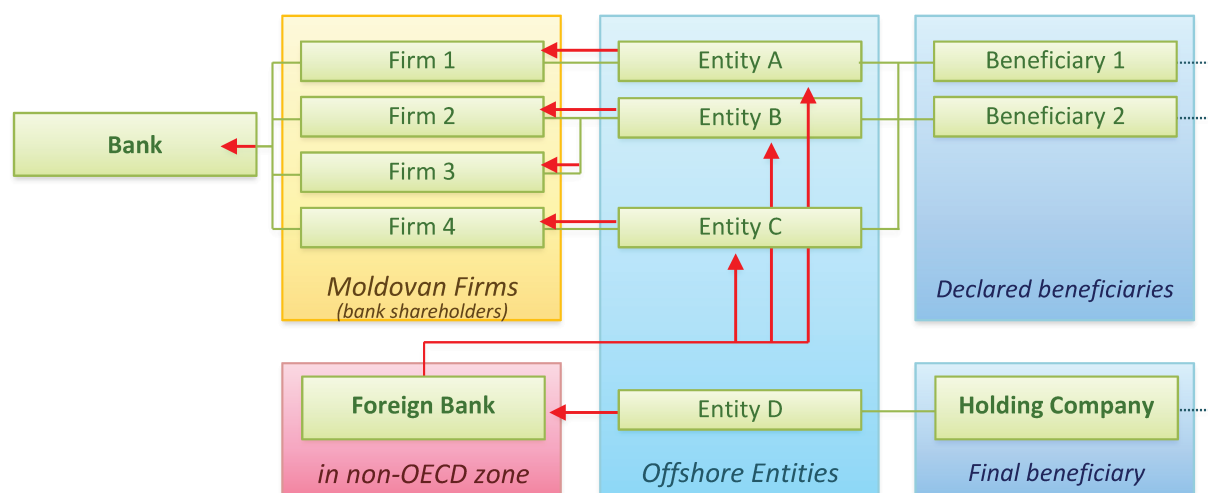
Bank

Firm 1
Firm 2
Firm 3
Firm 4
Moldovan Firms
(bank shareholders)

Entity A
Entity B
Entity C

Beneficiary 1
Beneficiary 2
Declared beneficiaries

Foreign Bank
in non-OECD zone

Entity D
Offshore Entities

Holding Company
Final beneficiary